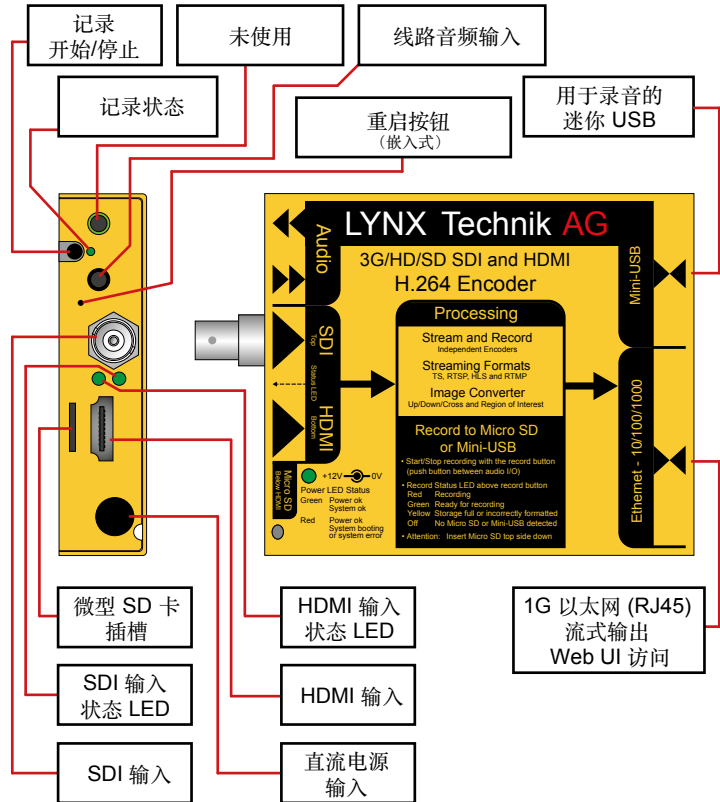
记录
开始/停止

未使用

线路音频输入

记录状态

重启按钮
（嵌入式）

用于录音的
迷你 USB

LYNX Technik AG

Audio

3G/HD/SD SDI and HDMI
H.264 Encoder

Mini-USB

Processing

Stream and Record
Independent Encoders

Streaming Formats
TS, RTSP, HLS and RTMP

Image Converter
Up/Down/Cross and Region of Interest

SDI
Top

Status LED

HDMI
Bottom

Ethernet - 10/100/1000

Record to Micro SD
or Mini-USB

• Start/Stop recording with the record button (push button between audio I/O)

• Record Status LED above record button
Red Recording
Green Ready for recording
Yellow Storage full or incorrectly formatted
Off No Micro SD or Mini-USB detected

• Attention: Insert Micro SD top side down

Micro SD
Bottom side

+12V 0V

Power LED Status
Green Power ok
System ok
Red Power ok
System booting
or system error

微型 SD 卡
插槽

HDMI 输入
状态 LED

1G 以太网 (RJ45)
流式输出
Web UI 访问

SDI 输入
状态 LED

HDMI 输入

SDI 输入

直流电源
输入